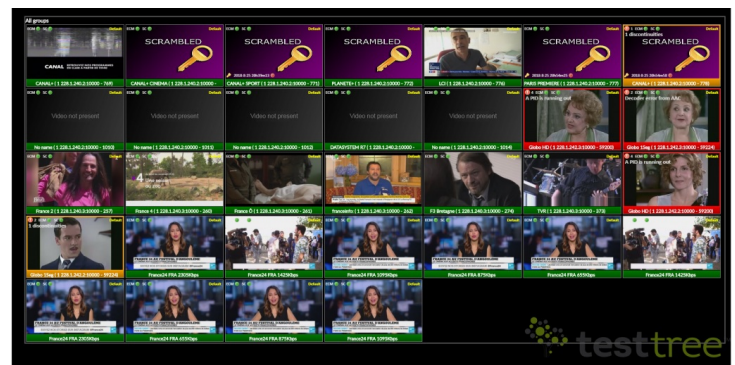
All groups

CANAL+ ( 228.1.240.2:10000 - 769)
SCRAMBLED
CANAL+ CINEMA ( 228.1.240.2:10000 -
SCRAMBLED
CANAL+ SPORT ( 228.1.240.2:10000 - 771)
SCRAMBLED
PLANETE+ ( 228.1.240.2:10000 - 772)
LCI ( 228.1.240.2:10000 - 774)
SCRAMBLED
PARIS PREMIERE ( 228.1.240.2:10000 - 777)
1 discontinuities
SCRAMBLED
CANAL+ ( 228.1.240.2:10000 - 778)

Video not present
No name ( 228.1.240.1:10000 - 5050)
Video not present
No name ( 228.1.240.1:10000 - 5051)
Video not present
No name ( 228.1.240.1:10000 - 5052)
Video not present
DATASYSTEM R7 ( 228.1.240.1:10000 -
Video not present
No name ( 228.1.240.1:10000 - 5054)
A PID is running out
Globo HD ( 228.1.240.3:10000 - 59200)
Decoder error from AAC
Globo 15kg ( 228.1.240.3:10000 - 59224)

France 2 ( 228.1.240.3:10000 - 257)
France 4 ( 228.1.240.3:10000 - 260)
France Ô ( 228.1.240.3:10000 - 261)
franceinfo ( 228.1.240.3:10000 - 262)
F3 Bretagne ( 228.1.240.3:10000 - 274)
TV5 ( 228.1.240.3:10000 - 373)
A PID is running out
Globo 2 ( 228.1.240.2:10000 - 59200)

1 discontinuities
Globo 15kg ( 228.1.240.2:10000 - 59224)
France24 FRA 2305Kbps
France24 FRA 2305Kbps
France24 FRA 1425Kbps
France24 FRA 1095Kbps
France24 FRA 875Kbps
France24 FRA 655Kbps
France24 FRA 1425Kbps

France24 FRA 2305Kbps
France24 FRA 655Kbps
France24 FRA 875Kbps
France24 FRA 1095Kbps

testtree